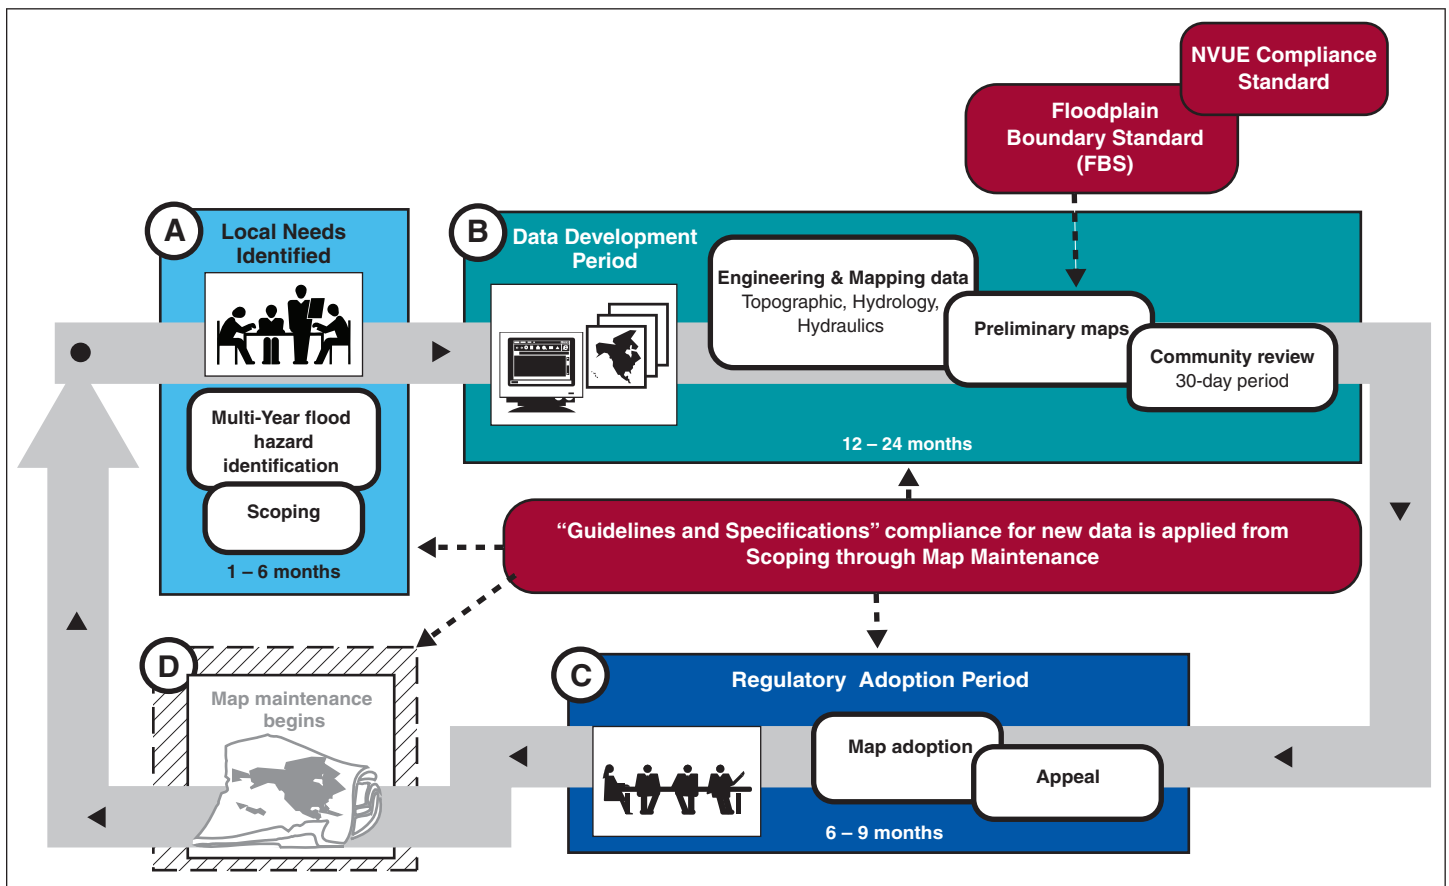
NVUE Compliance Standard

Floodplain Boundary Standard (FBS)

A Local Needs Identified

Multi-Year flood hazard identification

Scoping

1 – 6 months

B Data Development Period

Engineering & Mapping data
Topographic, Hydrology, Hydraulics

Preliminary maps

Community review
30-day period

12 – 24 months

“Guidelines and Specifications” compliance for new data is applied from Scoping through Map Maintenance

D Map maintenance begins

C Regulatory Adoption Period

Map adoption

Appeal

6 – 9 months